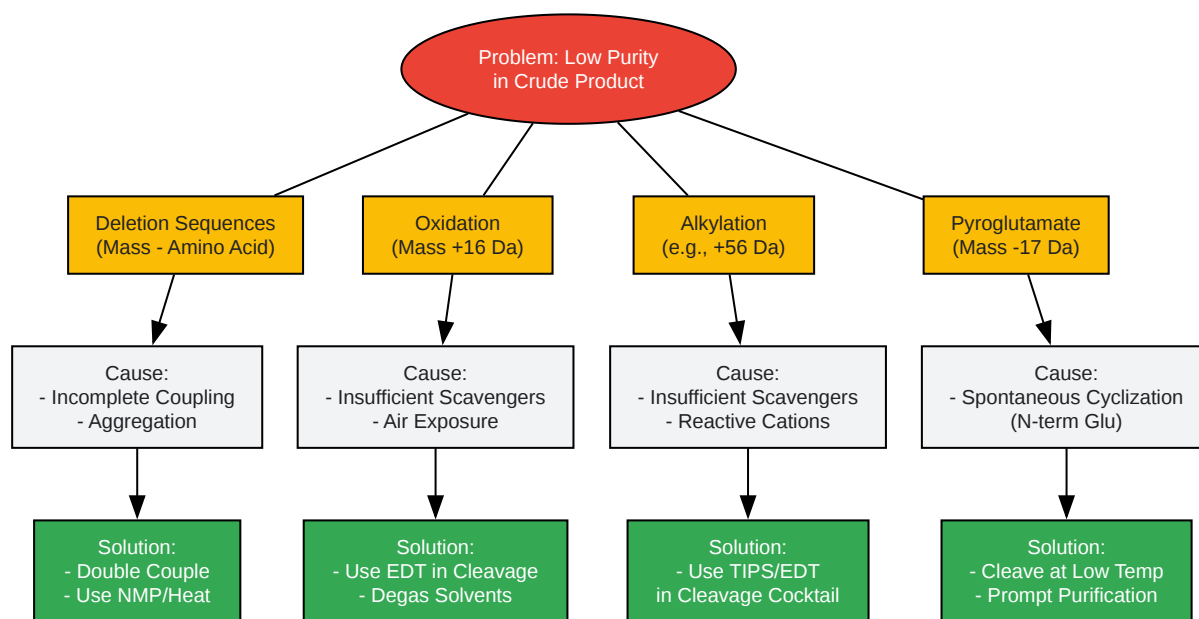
Problem: Low Purity in Crude Product

Deletion Sequences (Mass - Amino Acid)

Oxidation (Mass +16 Da)

Alkylation (e.g., +56 Da)

Pyroglutamate (Mass -17 Da)

Cause:
- Incomplete Coupling
- Aggregation

Cause:
- Insufficient Scavengers
- Air Exposure

Cause:
- Insufficient Scavengers
- Reactive Cations

Cause:
- Spontaneous Cyclization (N-term Glu)

Solution:
- Double Couple
- Use NMP/Heat

Solution:
- Use EDT in Cleavage
- Degas Solvents

Solution:
- Use TIPS/EDT in Cleavage Cocktail

Solution:
- Cleave at Low Temp
- Prompt Purification